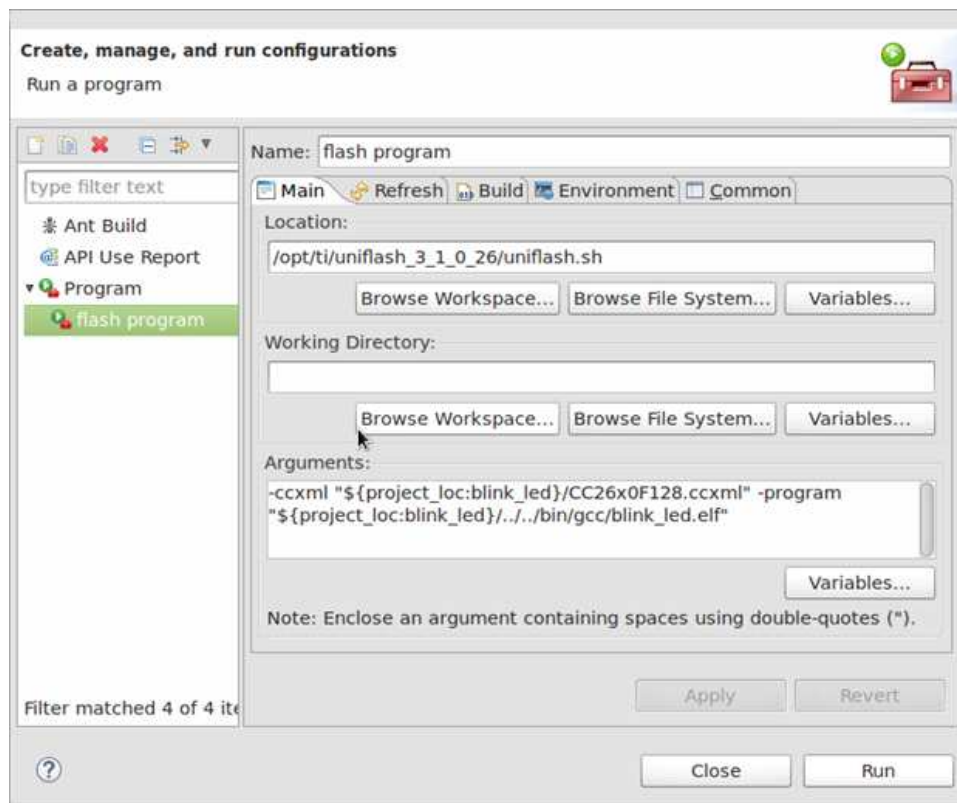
Create, manage, and run configurations
Run a program

type filter text
Ant Build
API Use Report
Program
flash program

Filter matched 4 of 4 it

Name: flash program

Main | Refresh | Build | Environment | Common

Location:
/opt/ti/uniflash_3_1_0_26/uniflash.sh
Browse Workspace... | Browse File System... | Variables...

Working Directory:
Browse Workspace... | Browse File System... | Variables...

Arguments:
-ccxml "${project_loc:blink_led}/CC26x0F128.ccxml" -program "${project_loc:blink_led}/../../bin/gcc/blink_led.elf"
Variables...

Note: Enclose an argument containing spaces using double-quotes (").

Apply | Revert

Close | Run